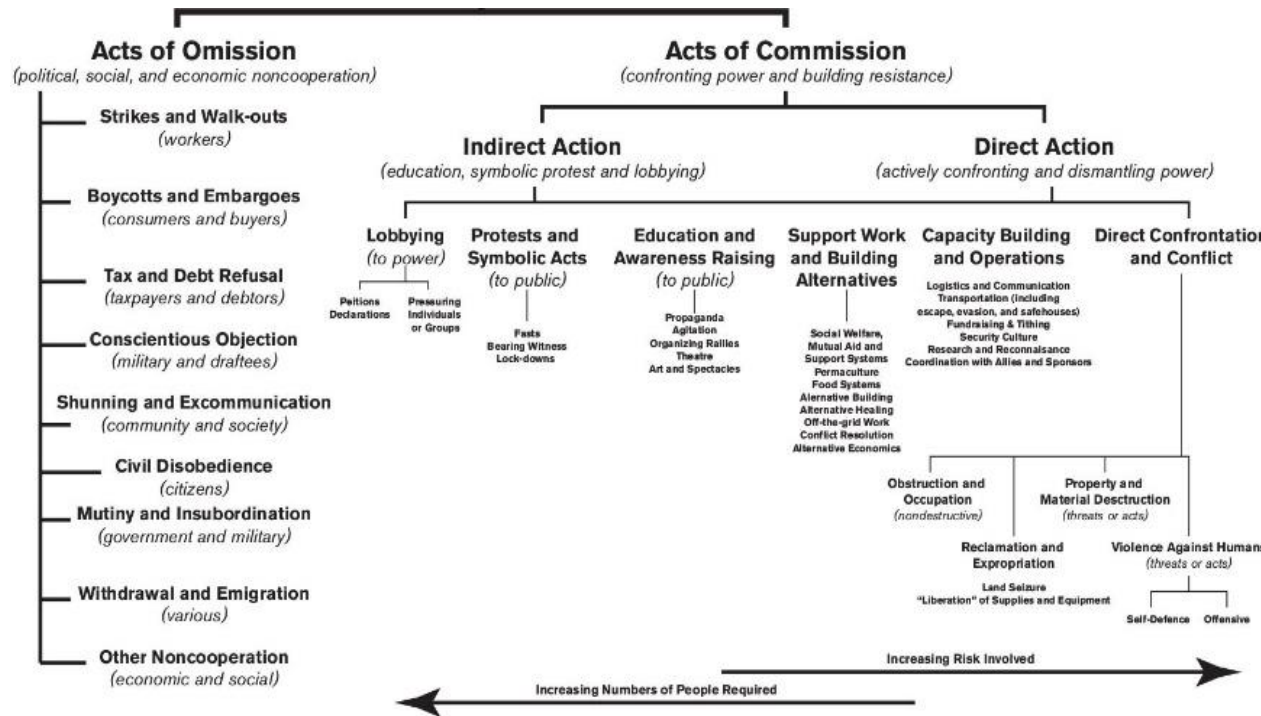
Acts of Omission
(political, social, and economic noncooperation)

Strikes and Walk-outs
(workers)

Boycotts and Embargoes
(consumers and buyers)

Tax and Debt Refusal
(taxpayers and debtors)

Conscientious Objection
(military and draftees)

Shunning and Excommunication
(community and society)

Civil Disobedience
(citizens)

Mutiny and Insubordination
(government and military)

Withdrawal and Emigration
(various)

Other Noncooperation
(economic and social)

Acts of Commission
(confronting power and building resistance)

Indirect Action
(education, symbolic protest and lobbying)

Direct Action
(actively confronting and dismantling power)

Lobbying
(to power)

Peitions
Declarations

Pressuring
Individuals
or Groups

Protests and Symbolic Acts
(to public)

Fasts
Bearing Witness
Lock-downs

Education and Awareness Raising
(to public)

Propaganda
Agitation
Organizing Rallies
Theatre
Art and Spectacles

Support Work and Building Alternatives

Social Welfare,
Mutual Aid and
Support Systems
Permaculture
Food Systems
Alernative Building
Alternative Healing
Off-the-grid Work
Conflict Resolution
Alternative Economics

Capacity Building and Operations

Logistics and Communication
Transportation (including
escape, evasion, and safehouses)
Fundraising & Tithing
Security Culture
Research and Reconnaisance
Coordination with Allies and Sponsors

Direct Confrontatio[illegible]
and Conflict

Obstruction and Occupation
(nondestructive)

Property and Material Desctruction
(threats or acts)

Reclamation and Expropriation

Land Seizure
"Liberation" of Supplies and Equipment

Violence Against Human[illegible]
(threats or acts)

Self-Defence

Offensive

Increasing Risk Involved

Increasing Numbers of People Required